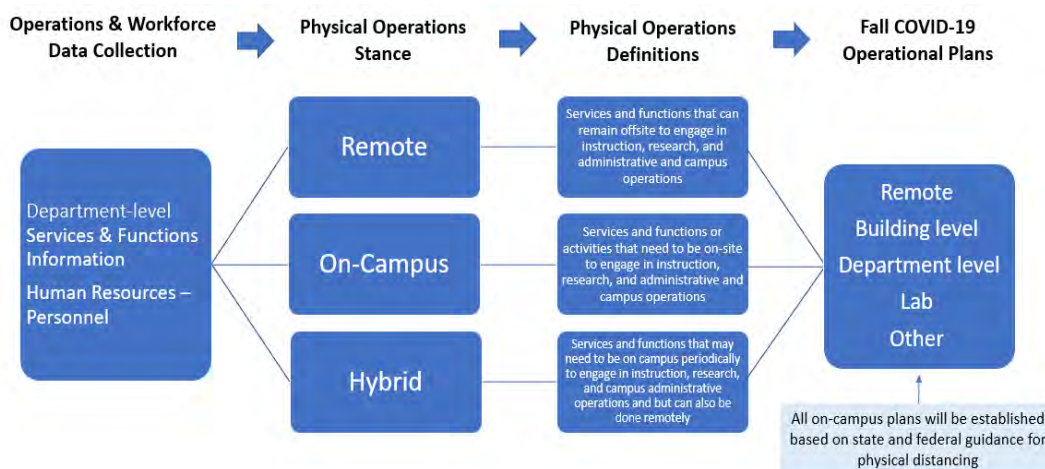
Operations & Workforce Data Collection

Physical Operations Stance

Physical Operations Definitions

Fall COVID-19 Operational Plans

Department-level Services & Functions Information

Human Resources – Personnel

Remote

On-Campus

Hybrid

Services and functions that can remain offsite to engage in instruction, research, and administrative and campus operations

Services and functions or activities that need to be on-site to engage in instruction, research, and administrative and campus operations

Services and functions that may need to be on campus periodically to engage in instruction, research, and campus administrative operations and but can also be done remotely

Remote
Building level
Department level
Lab
Other

All on-campus plans will be established based on state and federal guidance for physical distancing